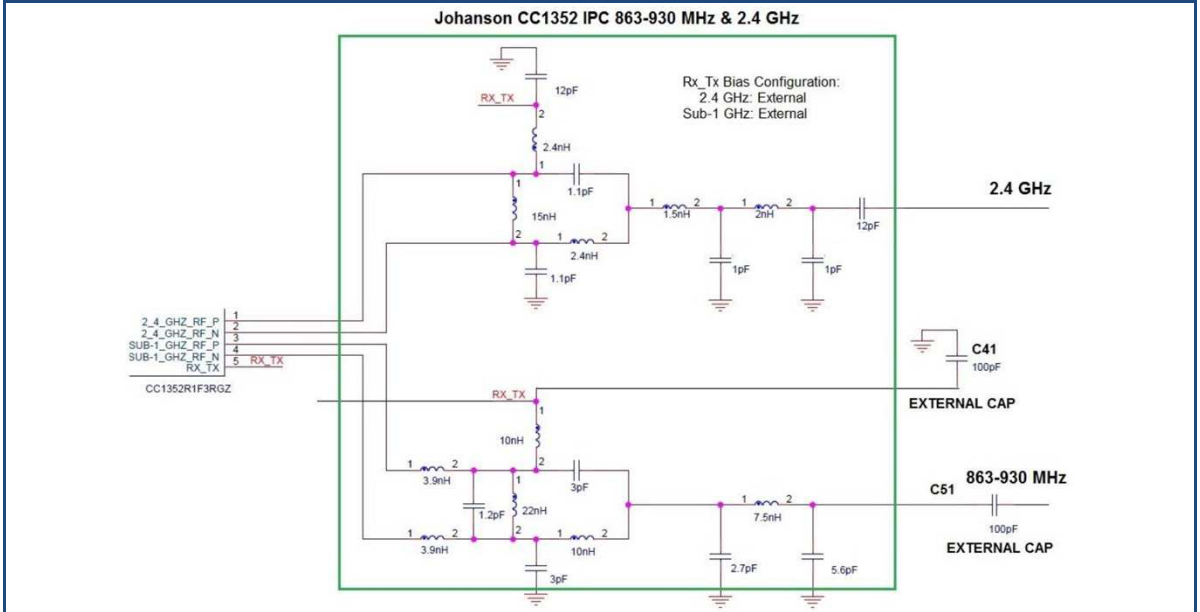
Johanson CC1352 IPC 863-930 MHz & 2.4 GHz

12pF

RX_TX

2

Rx_Tx Bias Configuration:
2.4 GHz: External
Sub-1 GHz: External

2.4nH

1

1.1pF

1

15nH

2

1

1.5nH

2

1

2nH

2

12pF

2.4 GHz

1

2.4nH

2

1.1pF

1pF

1pF

2_4_GHZ_RF_P 1
2_4_GHZ_RF_N 2
SUB-1_GHZ_RF_P 3
SUB-1_GHZ_RF_N 4
RX_TX 5 RX_TX

CC1352R1F3RGZ

C41
100pF

RX_TX

EXTERNAL CAP

1

10nH

1

3.9nH

2

2

3pF

1

1.2pF

22nH

2

1

3.9nH

2

1

10nH

2

C51

863-930 MHz

1

7.5nH

2

100pF

EXTERNAL CAP

3pF

2.7pF

5.6pF